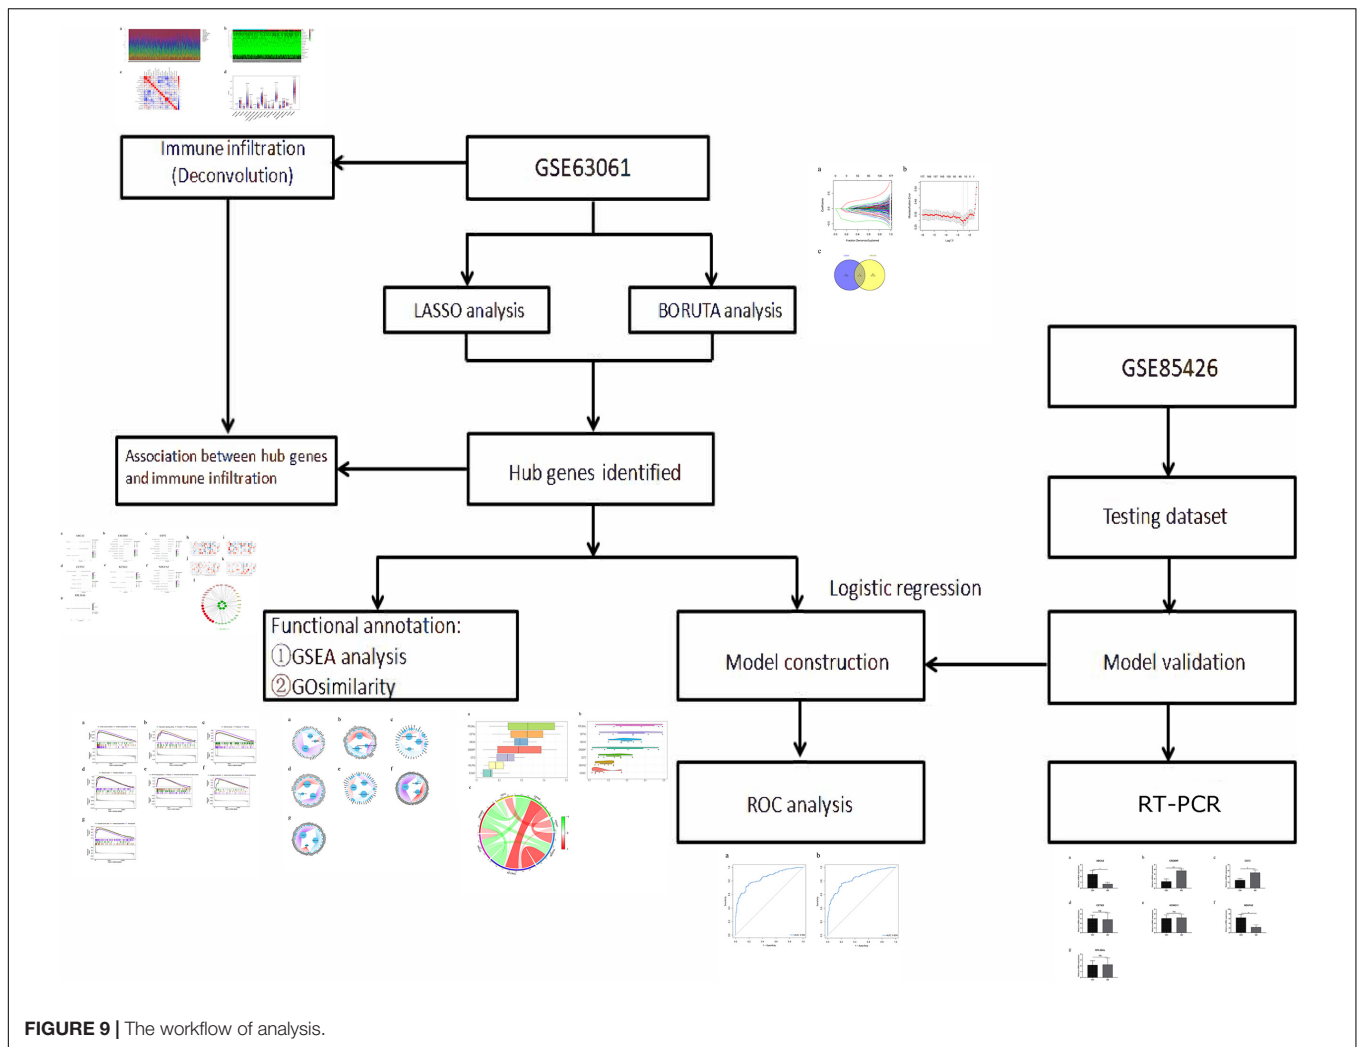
Immune infiltration (Deconvolution)

GSE63061

LASSO analysis

BORUTA analysis

GSE85426

Association between hub genes and immune infiltration

Hub genes identified

Testing dataset

Logistic regression

Functional annotation:
①GSEA analysis
②GOsimilarity

Model construction

Model validation

ROC analysis

RT-PCR

FIGURE 9 | The workflow of analysis.